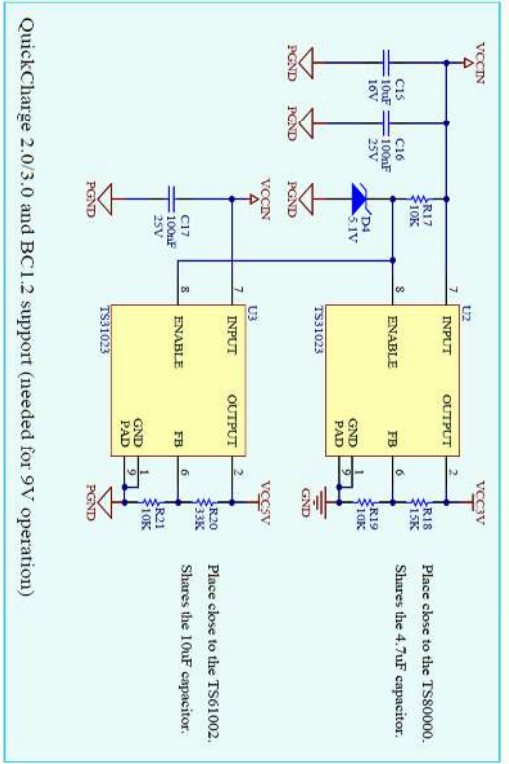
QuickCharge 2.0/3.0 and BC1.2 support (needed for 9V operation)

VCCIN

C15
10uF
16V

PGND

C16
100nF
25V

PGND

R17
10K

D4
5.1V

PGND

VCCIN

C17
100nF
25V

PGND

U2
TS31023
7 INPUT
8 ENABLE
OUTPUT 2
FB 6
GND 1
PAD 9

U3
TS31023
7 INPUT
8 ENABLE
OUTPUT 2
FB 6
GND 1
PAD 9

VCC3V
R18
15K
R19
10K
GND

VCC5V
R20
33K
R21
10K
PGND

Place close to the TS80000.
Shares the 4.7uF capacitor.

Place close to the TS61002.
Shares the 10uF capacitor.